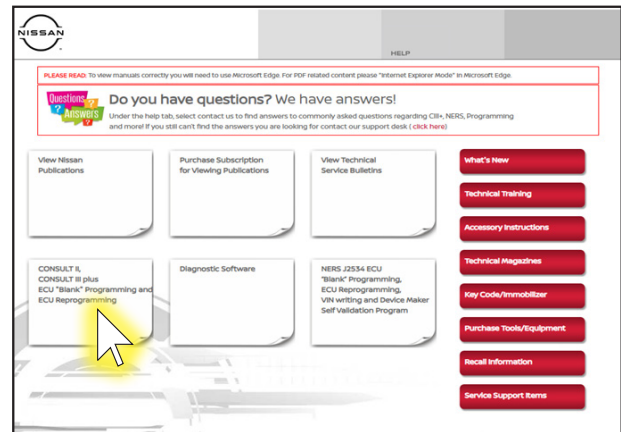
NISSAN

HELP

PLEASE READ: To view manuals correctly you will need to use Microsoft Edge. For PDF related content please "Internet Explorer Mode" in Microsoft Edge.

Questions Answers

Do you have questions? We have answers!

Under the help tab, select contact us to find answers to commonly asked questions regarding CIII+, NERS, Programming and more! If you still can't find the answers you are looking for contact our support desk ( click here)

View Nissan Publications

Purchase Subscription for Viewing Publications

View Technical Service Bulletins

CONSULT II, CONSULT III plus ECU "Blank" Programming and ECU Reprogramming

Diagnostic Software

NERS J2534 ECU "Blank" Programming, ECU Reprogramming, VIN writing and Device Maker Self Validation Program

What's New

Technical Training

Accessory Instructions

Technical Magazines

Key Code/Immobilizer

Purchase Tools/Equipment

Recall Information

Service Support Items